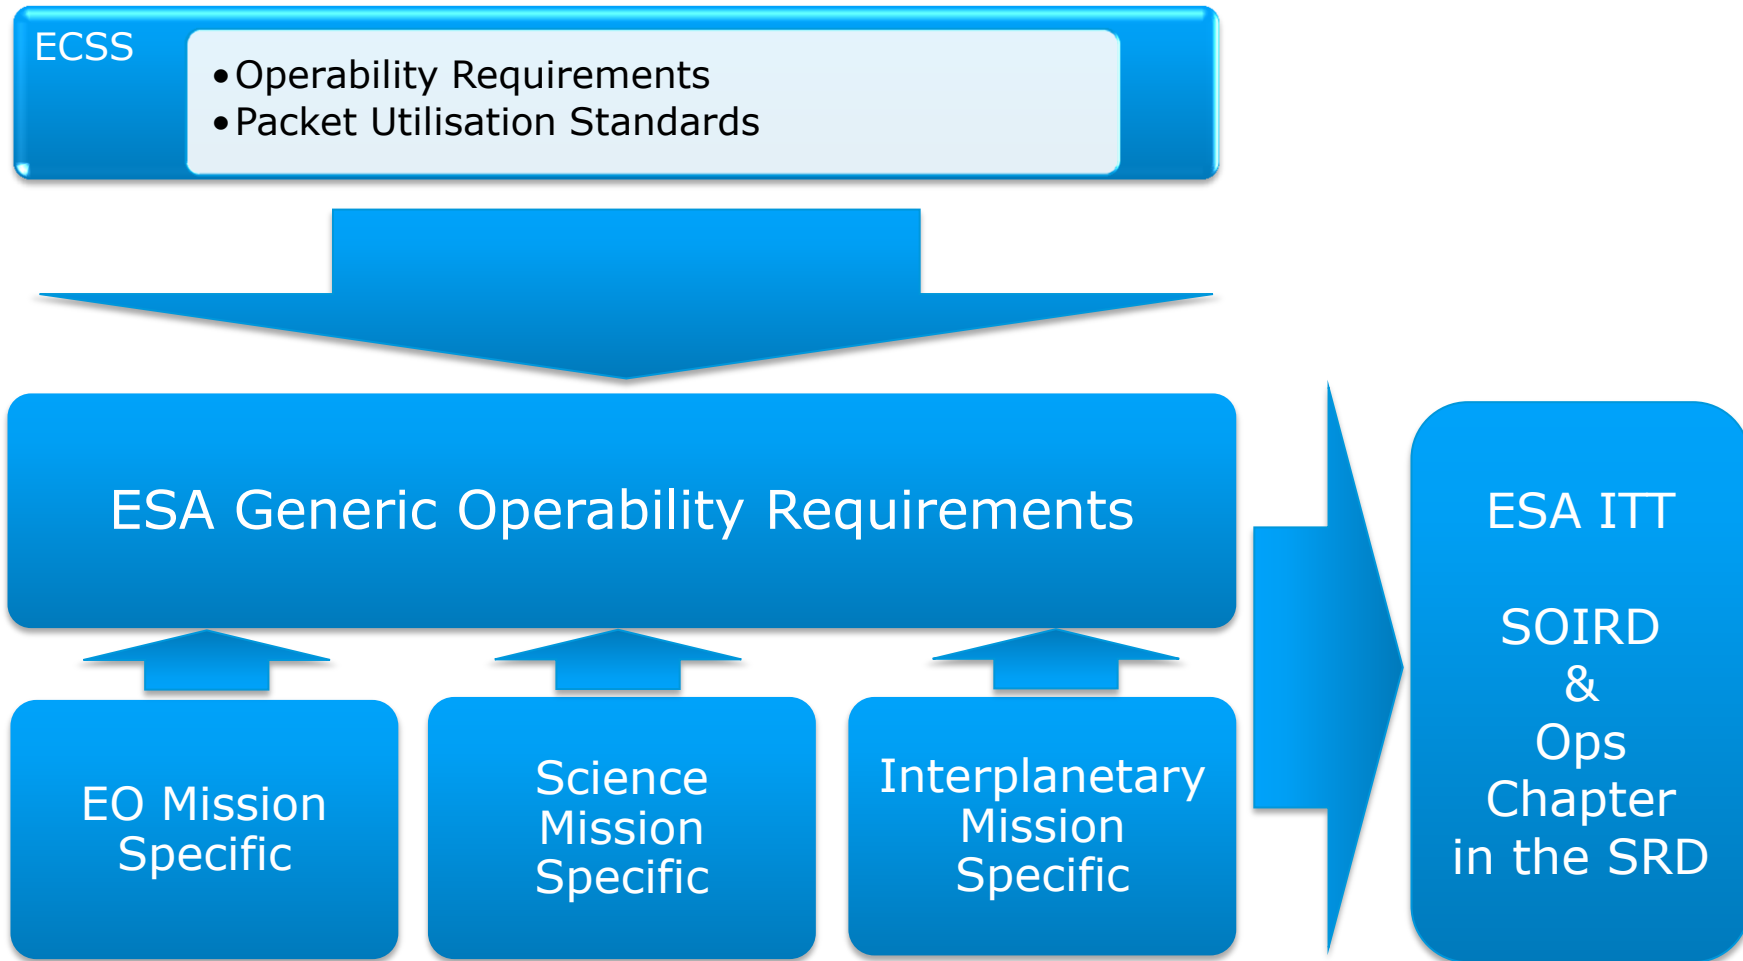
ECSS

- Operability Requirements
- Packet Utilisation Standards

ESA Generic Operability Requirements

EO Mission Specific

Science Mission Specific

Interplanetary Mission Specific

ESA ITT

SOIRD & Ops Chapter in the SRD